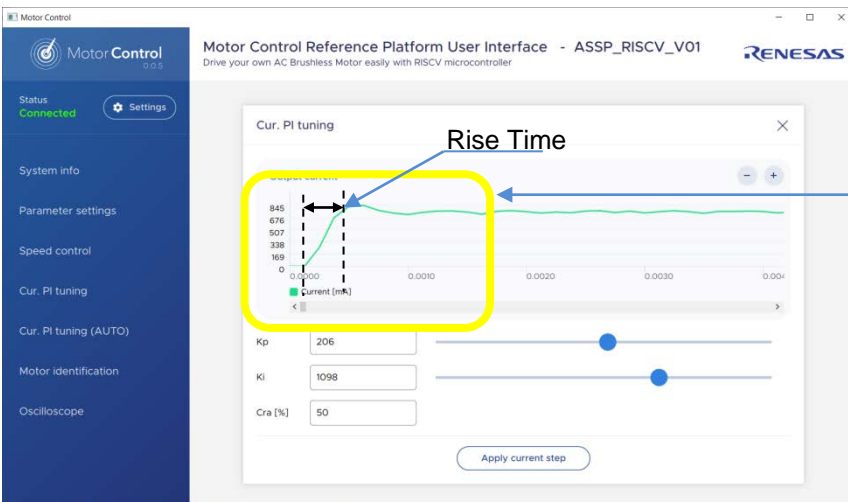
Motor Control

MotorControl
0.0.5

Motor Control Reference Platform User Interface - ASSP_RISCV_V01
Drive your own AC Brushless Motor easily with RISCV microcontroller

RENESAS

Status
Connected

Settings

System info

Parameter settings

Speed control

Cur. PI tuning

Cur. PI tuning (AUTO)

Motor identification

Oscilloscope

Cur. PI tuning

Rise Time

Output current

845
676
507
338
169
0

0.0000
0.0010
0.0020
0.0030
0.00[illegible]

Current [mA]

Kp 206

Ki 1098

Cra [%] 50

Apply current step